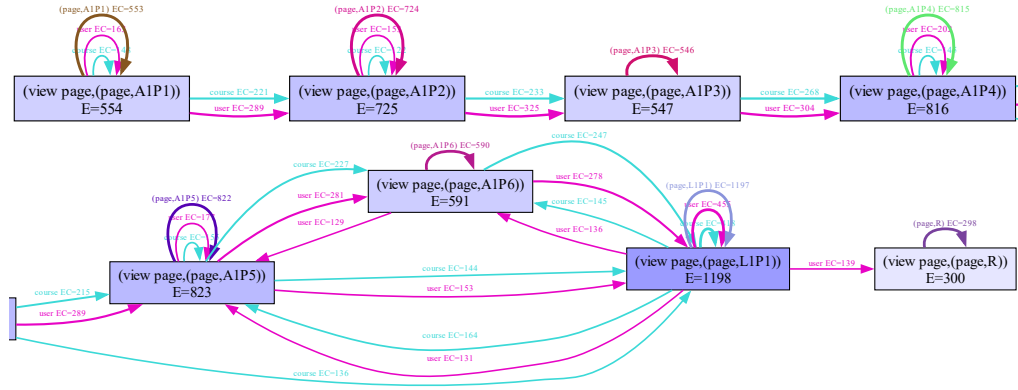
(page,A1P1) EC=553
user EC=16
course EC=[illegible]
(view page,(page,A1P1))
E=554
course EC=221
user EC=289
(page,A1P2) EC=724
user EC=15
course EC=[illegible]
(view page,(page,A1P2))
E=725
course EC=233
user EC=325
(page,A1P3) EC=546
(view page,(page,A1P3))
E=547
course EC=268
user EC=304
(page,A1P4) EC=815
user EC=202
course EC=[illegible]
(view page,(page,A1P4))
E=816
course EC=247
(page,A1P6) EC=590
course EC=227
(view page,(page,A1P6))
E=591
user EC=278
user EC=281
user EC=129
course EC=145
(page,L1P1) EC=1197
(page,A1P5) EC=822
user EC=17
course EC=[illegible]
user EC=45
course EC=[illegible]
user EC=136
(page,R) EC=298
(view page,(page,A1P5))
E=823
course EC=144
user EC=153
(view page,(page,L1P1))
E=1198
user EC=139
(view page,(page,R))
E=300
course EC=215
user EC=289
course EC=164
user EC=131
course EC=136